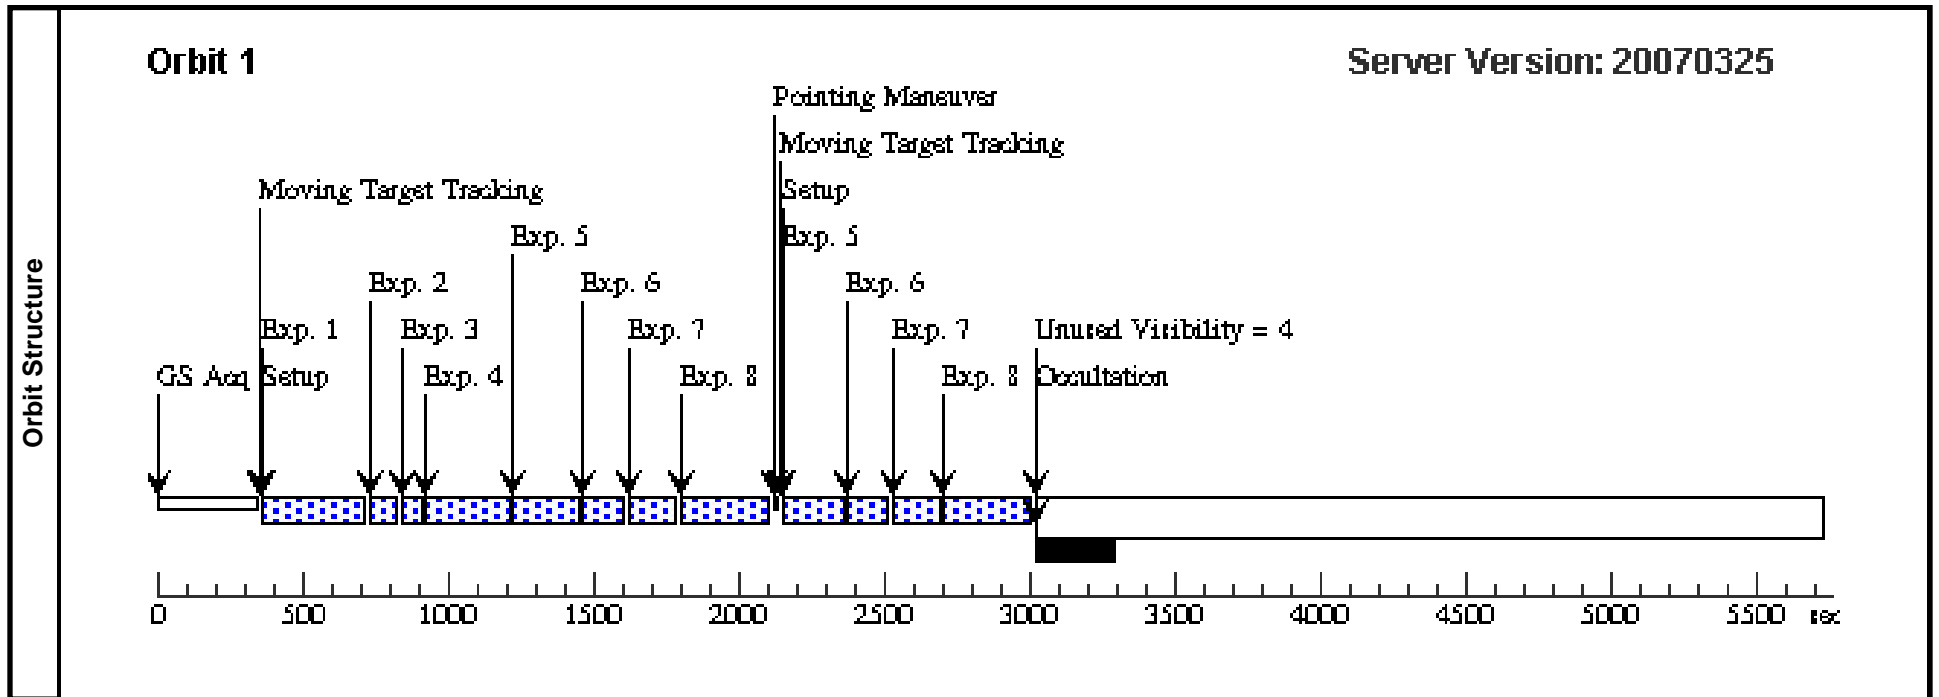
Orbit Structure

Orbit 1

Server Version: 20070325

Pointing Maneuver
Moving Target Tracking
Setup
Exp. 5
Exp. 6
Exp. 7
Exp. 8
Unused Visibility = 4
Occultation

Moving Target Tracking
Exp. 5
Exp. 2
Exp. 6
Exp. 1
Exp. 3
Exp. 7
GS Acq
Setup
Exp. 4
Exp. 8

0 500 1000 1500 2000 2500 3000 3500 4000 4500 5000 5500 sec